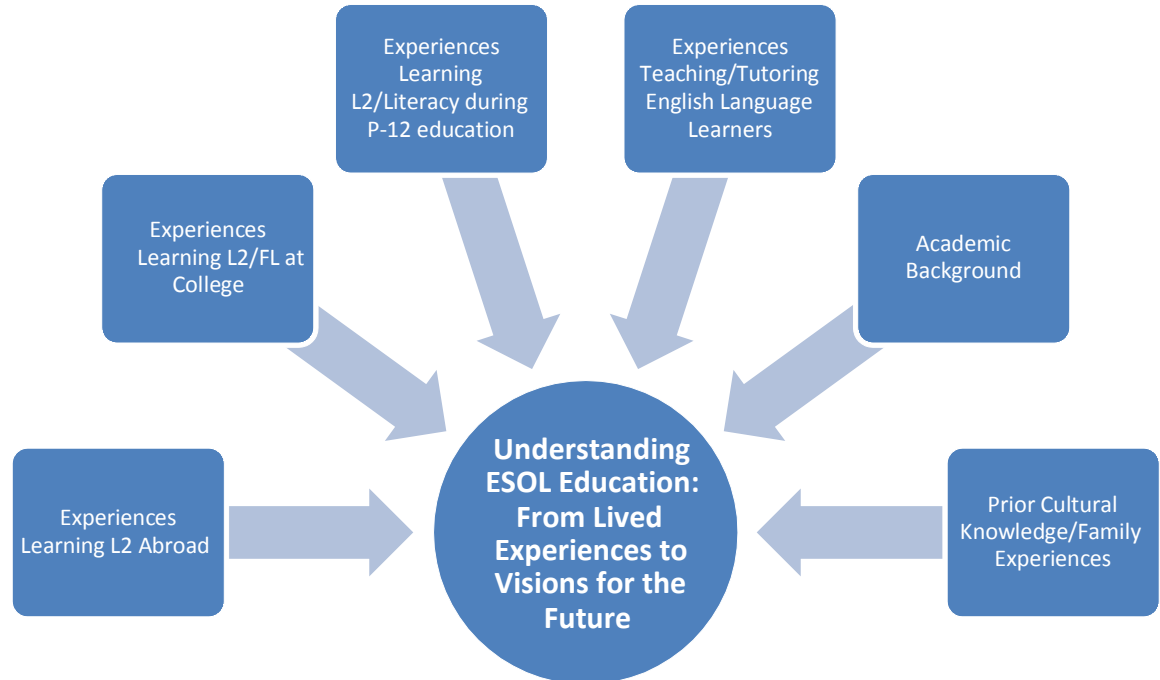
Experiences Learning L2/Literacy during P-12 education

Experiences Teaching/Tutoring English Language Learners

Experiences Learning L2/FL at College

Academic Background

Experiences Learning L2 Abroad

Understanding ESOL Education: From Lived Experiences to Visions for the Future

Prior Cultural Knowledge/Family Experiences